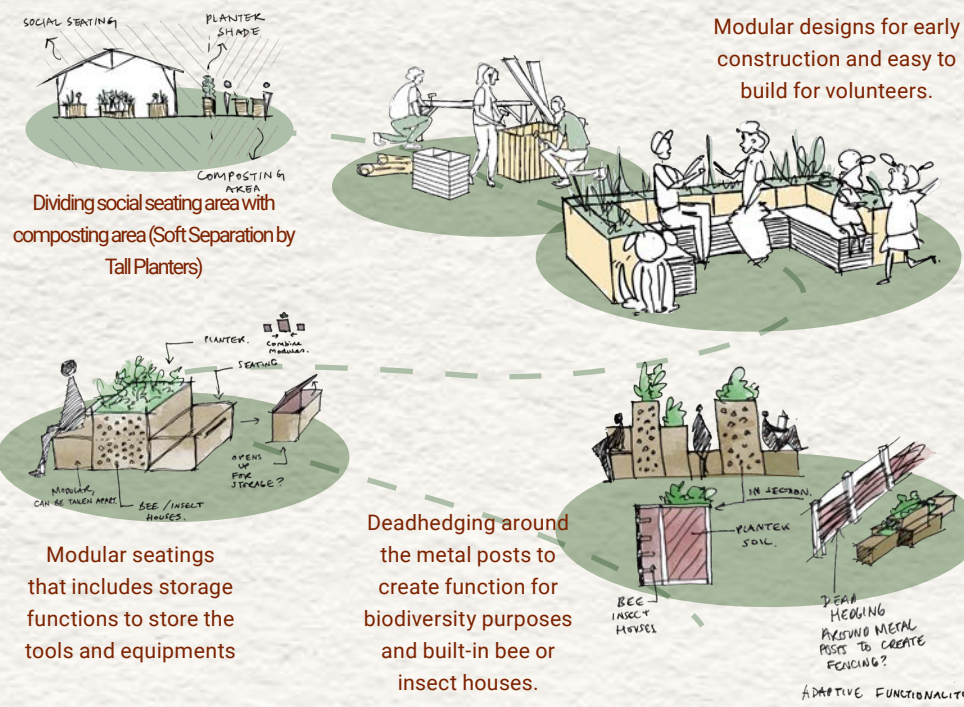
SOCIAL SEATING

PLANTER SHADE

COMPOSTING AREA

Dividing social seating area with composting area (Soft Separation by Tall Planters)

Modular designs for early construction and easy to build for volunteers.

PLANTER.

COMBINE MODULES.

SEATING

OPENS UP FOR STORAGE?

MODULAR, CAN BE TAKEN APART.

BEE / INSECT HOUSES.

Modular seatings that includes storage functions to store the tools and equipments

Deadhedging around the metal posts to create function for biodiversity purposes and built-in bee or insect houses.

IN SECTION.

PLANTER SOIL.

BEE INSECT HOUSES

DEAD HEDGING AROUND METAL POSTS TO CREATE FENCING?

ADAPTIVE FUNCTIONALIT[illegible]